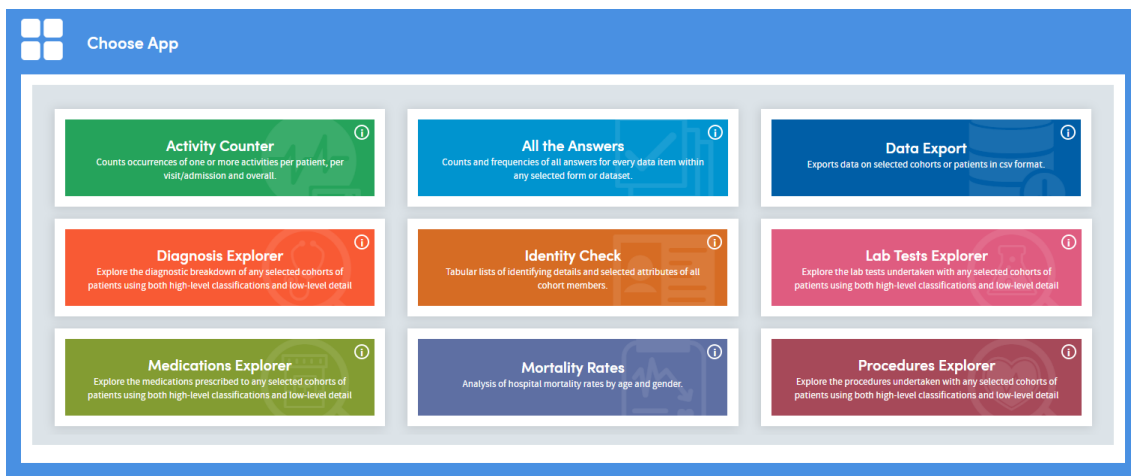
Choose App

Activity Counter
Counts occurrences of one or more activities per patient, per visit/admission and overall.

All the Answers
Counts and frequencies of all answers for every data item within any selected form or dataset.

Data Export
Exports data on selected cohorts or patients in csv format.

Diagnosis Explorer
Explore the diagnostic breakdown of any selected cohorts of patients using both high-level classifications and low-level detail

Identity Check
Tabular lists of identifying details and selected attributes of all cohort members.

Lab Tests Explorer
Explore the lab tests undertaken with any selected cohorts of patients using both high-level classifications and low-level detail

Medications Explorer
Explore the medications prescribed to any selected cohorts of patients using both high-level classifications and low-level detail

Mortality Rates
Analysis of hospital mortality rates by age and gender.

Procedures Explorer
Explore the procedures undertaken with any selected cohorts of patients using both high-level classifications and low-level detail